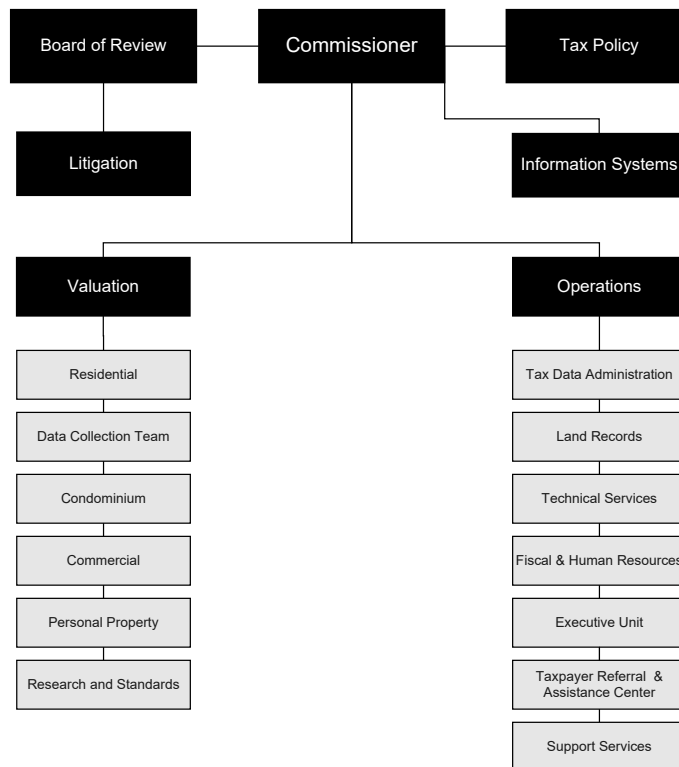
Board of Review

Commissioner

Tax Policy

Litigation

Information Systems

Valuation

Operations

Residential

Data Collection Team

Condominium

Commercial

Personal Property

Research and Standards

Tax Data Administration

Land Records

Technical Services

Fiscal & Human Resources

Executive Unit

Taxpayer Referral & Assistance Center

Support Services